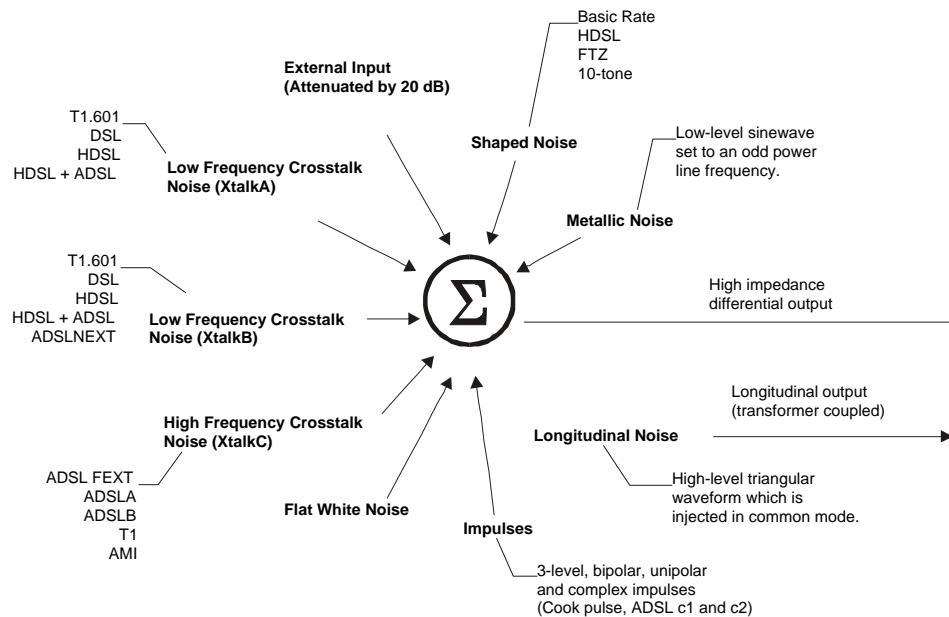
Basic Rate
HDSL
FTZ
10-tone

External Input
(Attenuated by 20 dB)

Shaped Noise

T1.601
DSL
HDSL
HDSL + ADSL

Low Frequency Crosstalk Noise (XtalkA)

Low-level sinewave set to an odd power line frequency.

Metallic Noise

$\Sigma$

T1.601
DSL
HDSL
HDSL + ADSL
ADSLNEXT

Low Frequency Crosstalk Noise (XtalkB)

High impedance differential output

High Frequency Crosstalk Noise (XtalkC)

Longitudinal output (transformer coupled)

Longitudinal Noise

ADSL FEXT
ADSLA
ADSLB
T1
AMI

High-level triangular waveform which is injected in common mode.

Flat White Noise

Impulses

3-level, bipolar, unipolar and complex impulses (Cook pulse, ADSL c1 and c2)